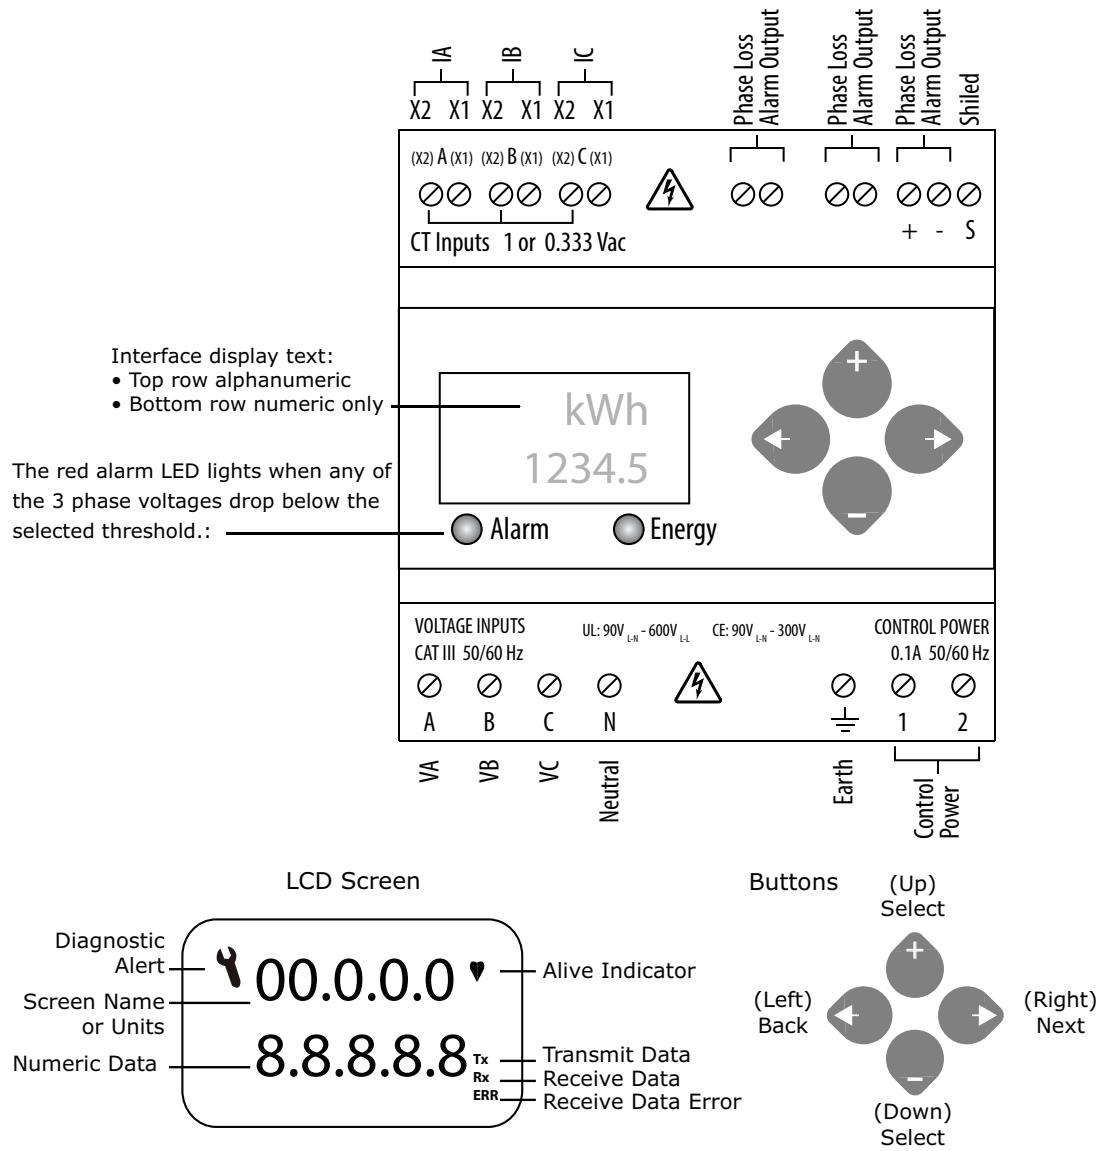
IA IB IC
X2 X1 X2 X1 X2 X1

Phase Loss Alarm Output
Phase Loss Alarm Output
Phase Loss Alarm Output
Shiled

(X2) A (X1) (X2) B (X1) (X2) C (X1)

CT Inputs 1 or 0.333 Vac

+ - S

Interface display text:
• Top row alphanumeric
• Bottom row numeric only

kWh
1234.5

The red alarm LED lights when any of the 3 phase voltages drop below the selected threshold.:

Alarm
Energy

VOLTAGE INPUTS
CAT III 50/60 Hz

UL: 90V $_{L-N}$ - 600V $_{L-L}$ CE: 90V $_{L-N}$ - 300V $_{L-N}$

CONTROL POWER
0.1A 50/60 Hz

A B C N
1 2

VA VB VC Neutral
Earth
Control Power

LCD Screen

Diagnostic Alert
Screen Name or Units
Numeric Data

00.0.0.0
8.8.8.8.8
Tx
Rx
ERR

Alive Indicator
Transmit Data
Receive Data
Receive Data Error

Buttons

(Up)
Select

(Left)
Back

(Right)
Next

(Down)
Select